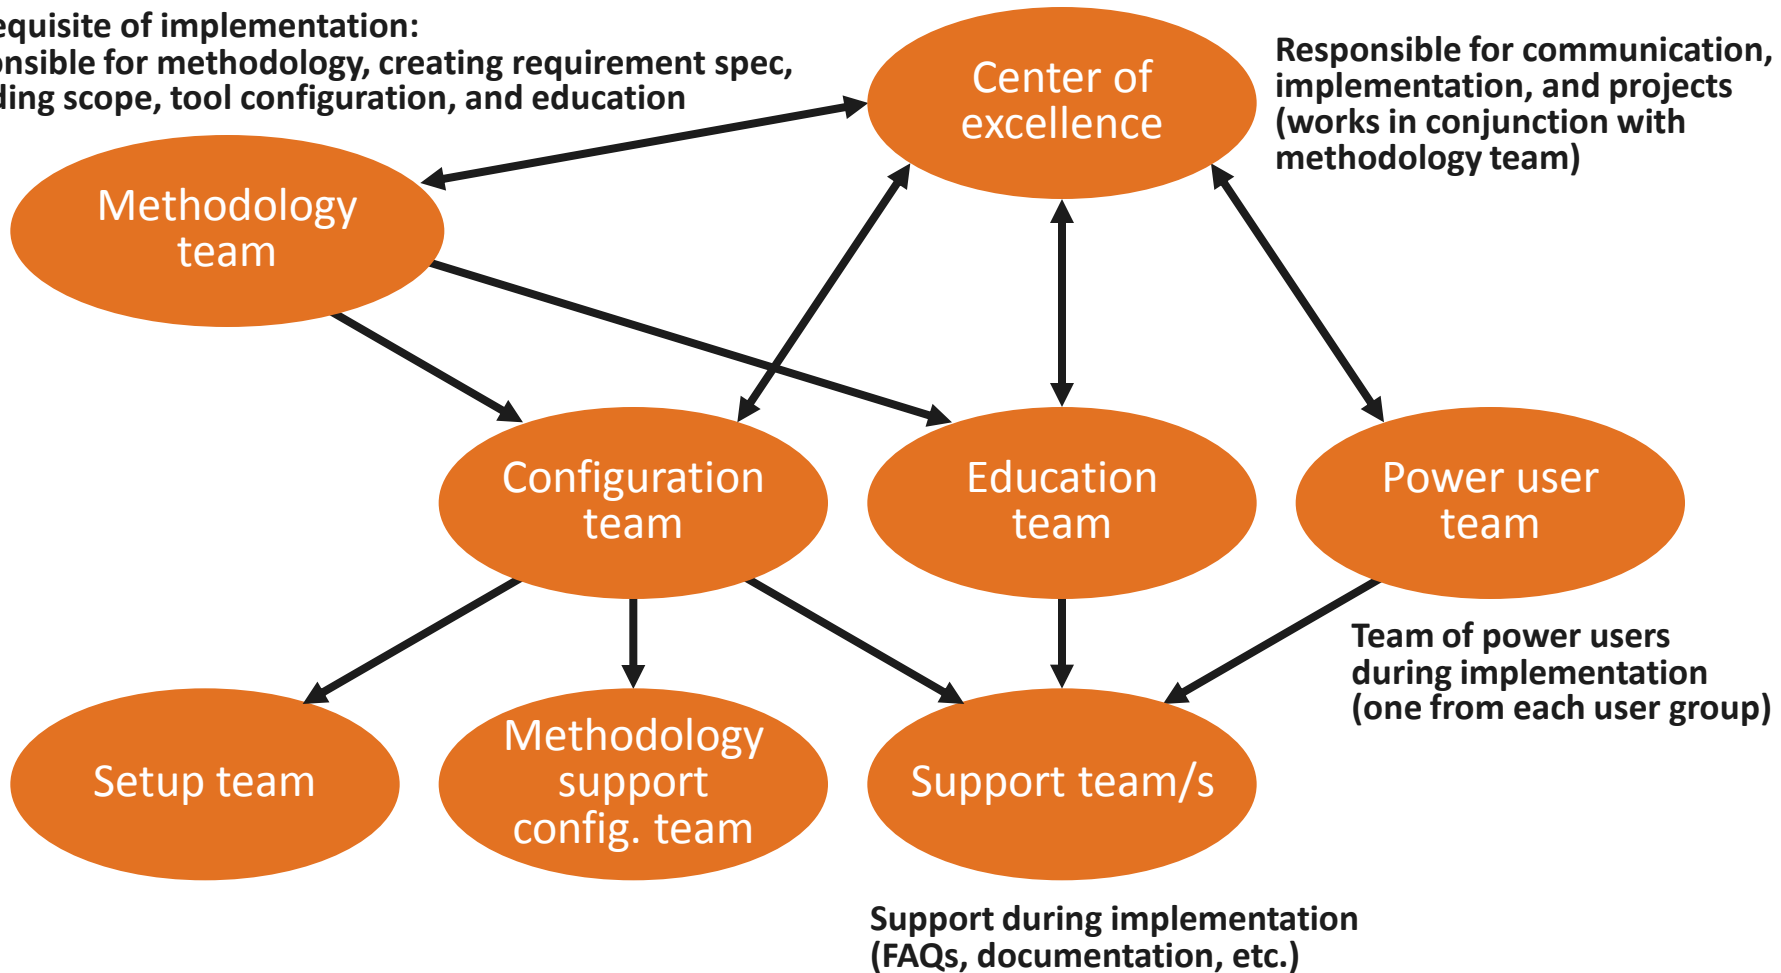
equisite of implementation:
onsible for methodology, creating requirement spec, ding scope, tool configuration, and education

Center of excellence

Responsible for communication, implementation, and projects (works in conjunction with methodology team)

Methodology team

Configuration team

Education team

Power user team

Team of power users during implementation (one from each user group)

Setup team

Methodology support config. team

Support team/s

Support during implementation (FAQs, documentation, etc.)